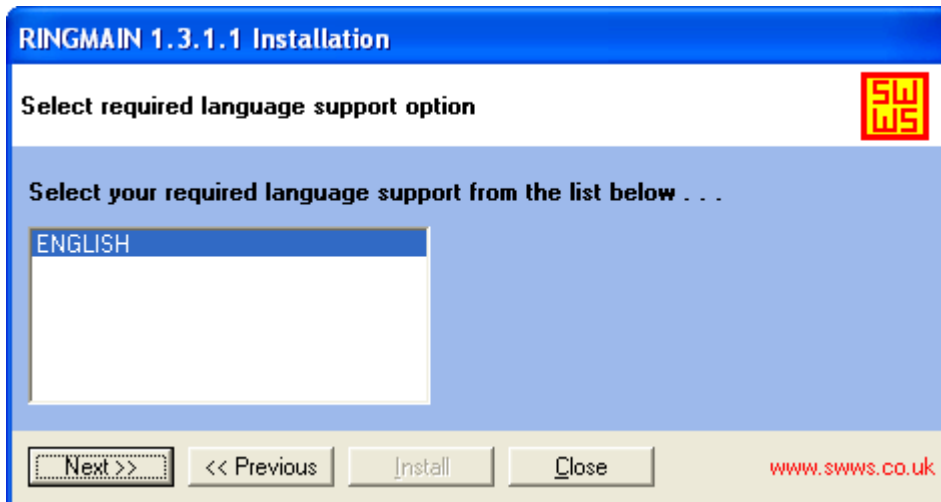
RINGMAIN 1.3.1.1 Installation

Select required language support option

SW
WS

Select your required language support from the list below . . .

ENGLISH

Next >>
<< Previous
Install
Close
www.swws.co.uk